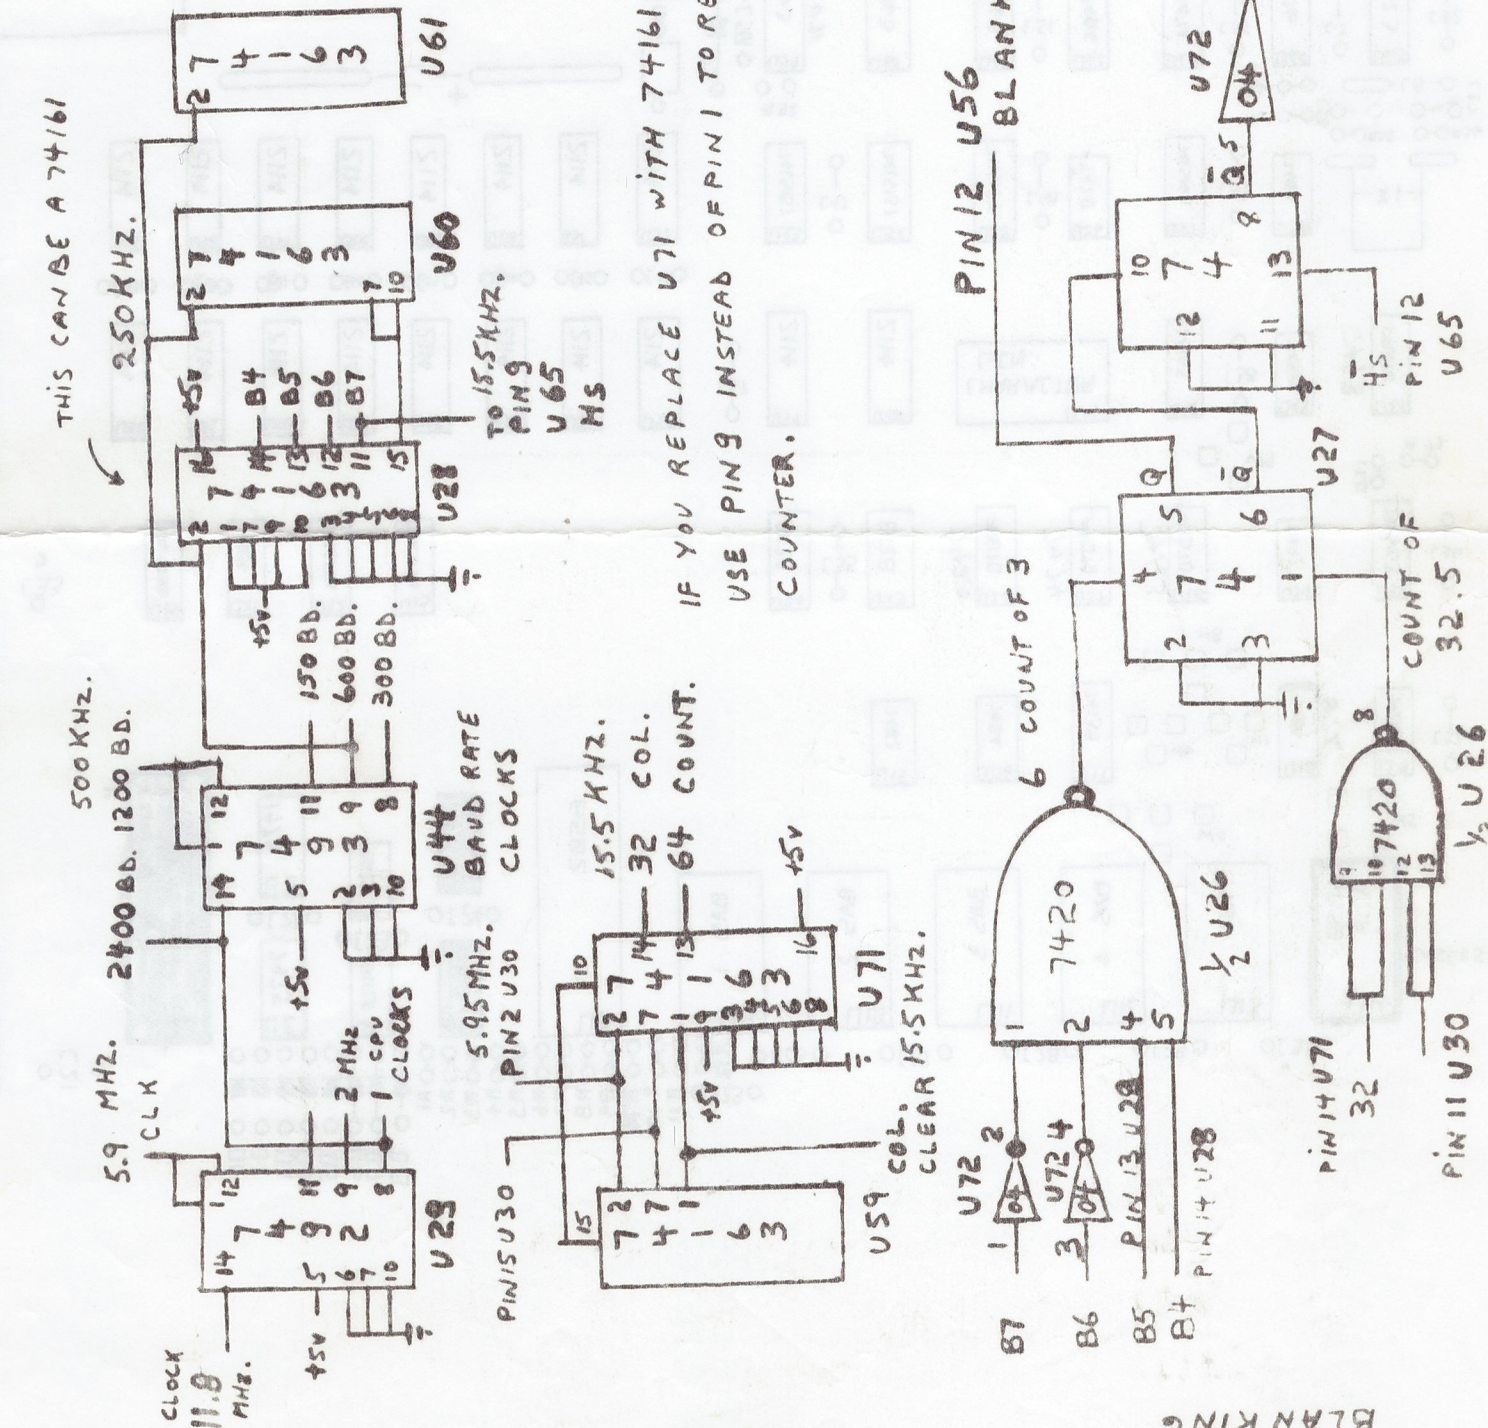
THIS CAN BE A 74161

250 KHz.

U61

U60

U28

+5v

B4
B5
B6
B7

TO 15.5 KHz.
PIN 9
U65
HS

IF YOU REPLACE U71 WITH 74161 TO RE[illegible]
USE PIN 9 INSTEAD OF PIN 1 TO RE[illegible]
COUNTER.

PIN 12 U56
BLANK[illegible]

U72
04

U65
PIN 12
HS

U27

500 KHz.
2400 BD. 1200 BD.

150 BD.
600 BD.
300 BD.

U44
BAUD RATE
CLOCKS

5.9 MHz.
CLK

2 MHz
CPU
CLOCKS

5.95 MHz.
PIN 2 U30

15.5 KHz.
32 COL.
64 COUNT.

U71

U29

CLOCK
11.8
MHz.

PIN 15 U30

U59

COL.
CLEAR 15.5 KHz.

6 COUNT OF 3

7420

½ U26

COUNT OF
32.5

7420
½ U26

U72
U72

B7
B6
B5
B+

PIN 13 U28
PIN 14 U28

PIN 14 U71
32

PIN 11 U30

BLANKING